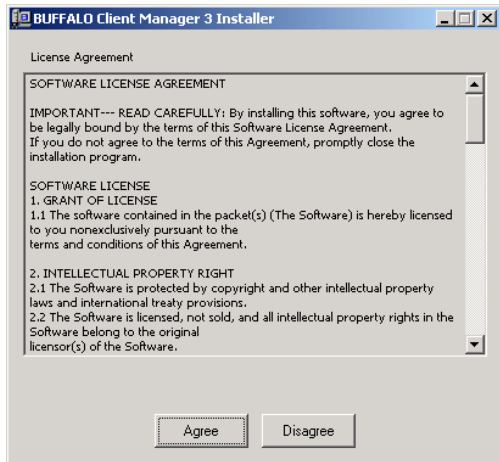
BUFFALO Client Manager 3 Installer

License Agreement

SOFTWARE LICENSE AGREEMENT

IMPORTANT--- READ CAREFULLY: By installing this software, you agree to be legally bound by the terms of this Software License Agreement.
If you do not agree to the terms of this Agreement, promptly close the installation program.

SOFTWARE LICENSE
1. GRANT OF LICENSE
1.1 The software contained in the packet(s) (The Software) is hereby licensed to you nonexclusively pursuant to the
terms and conditions of this Agreement.

2. INTELLECTUAL PROPERTY RIGHT
2.1 The Software is protected by copyright and other intellectual property laws and international treaty provisions.
2.2 The Software is licensed, not sold, and all intellectual property rights in the Software belong to the original
licensor(s) of the Software.

Agree

Disagree